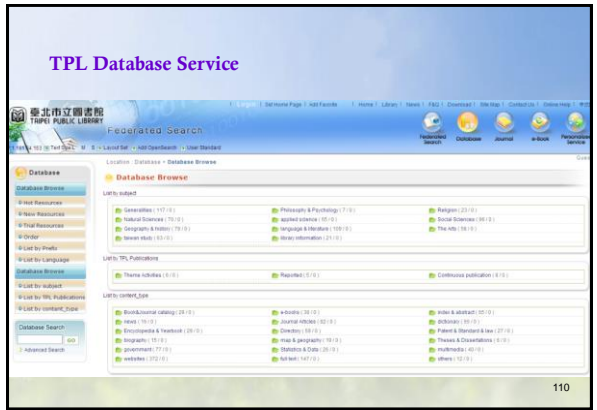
TPL Database Service

臺北市立圖書館 TAIPEI PUBLIC LIBRARY

Federated Search

Login | Set Home Page | Add Favorite | Home | Library | News | FAQ | Download | Site Map | Contact Us | Online Help

Federated Search | Database | Journal | e-Book | Personalize Service

Database

Database Browse
Hot Resources
New Resources
Trial Resources
Order
List by Prefix
List by Language

Database Browse
List by subject
List by TPL Publications
List by content_type

Database Search
GO
Advanced Search

Location : Database > Database Browse

Database Browse

List by subject

Generalities ( 117 / 0 )
Natural Sciences ( 70 / 2 )
Geography & history ( 79 / 0 )
taiwan study ( 23 / 0 )
Philosophy & Psychology ( 7 / 0 )
applied science ( 65 / 0 )
language & literature ( 105 / 0 )
library information ( 21 / 0 )
Religion ( 23 / 0 )
Social Sciences ( 99 / 0 )
The Arts ( 58 / 0 )

List by TPL Publications

Theme Activities ( 6 / 0 )
Reported ( 5 / 0 )
Continuous publication ( 8 / 0 )

List by content_type

Book&Journal catalog ( 28 / 0 )
news ( 16 / 0 )
Encyclopedia & Yearbook ( 26 / 0 )
biography ( 15 / 0 )
government ( 77 / 0 )
websites ( 272 / 0 )
e-books ( 30 / 0 )
Journal Articles ( 62 / 0 )
Directory ( 10 / 0 )
map & geography ( 10 / 0 )
Statistics & Data ( 26 / 0 )
full text ( 147 / 0 )
index & abstract ( 65 / 0 )
dictionary ( 16 / 0 )
Patent & Standard & law ( 27 / 0 )
Theses & Dissertations ( 6 / 0 )
multimedia ( 40 / 0 )
others ( 12 / 0 )

110